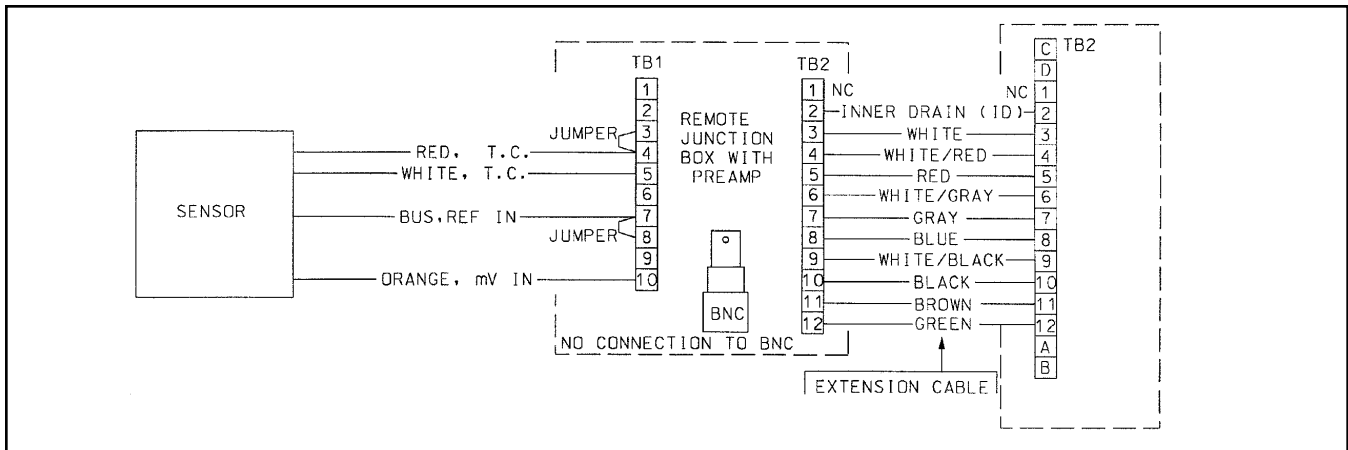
SENSOR

RED, T.C.
WHITE, T.C.
BUS,REF IN
ORANGE, mV IN

JUMPER
JUMPER

TB1
1
2
3
4
5
6
7
8
9
10

REMOTE JUNCTION BOX WITH PREAMP

BNC

NO CONNECTION TO BNC

TB2
1 NC
2 INNER DRAIN (ID)
3 WHITE
4 WHITE/RED
5 RED
6 WHITE/GRAY
7 GRAY
8 BLUE
9 WHITE/BLACK
10 BLACK
11 BROWN
12 GREEN

EXTENSION CABLE

TB2
C
D
NC 1
2
3
4
5
6
7
8
9
10
11
12
A
B